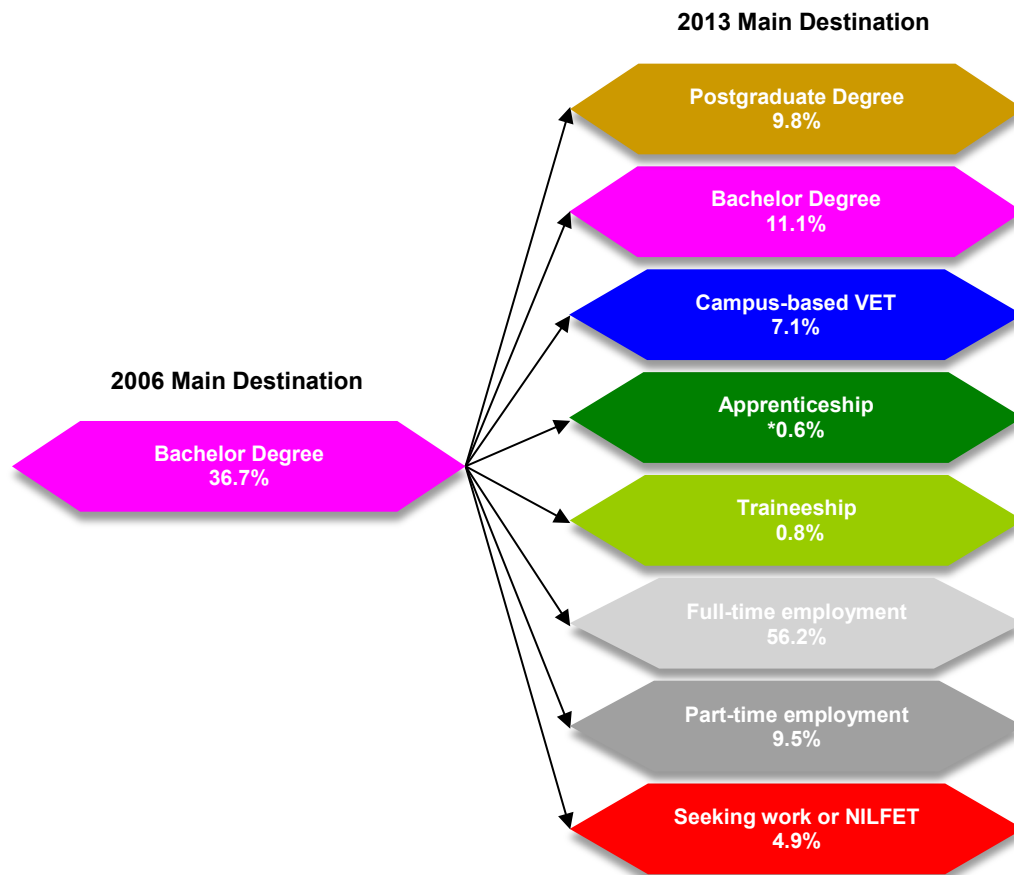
2013 Main Destination

2006 Main Destination

Bachelor Degree
36.7%

Postgraduate Degree
9.8%

Bachelor Degree
11.1%

Campus-based VET
7.1%

Apprenticeship
*0.6%

Traineeship
0.8%

Full-time employment
56.2%

Part-time employment
9.5%

Seeking work or NILFET
4.9%